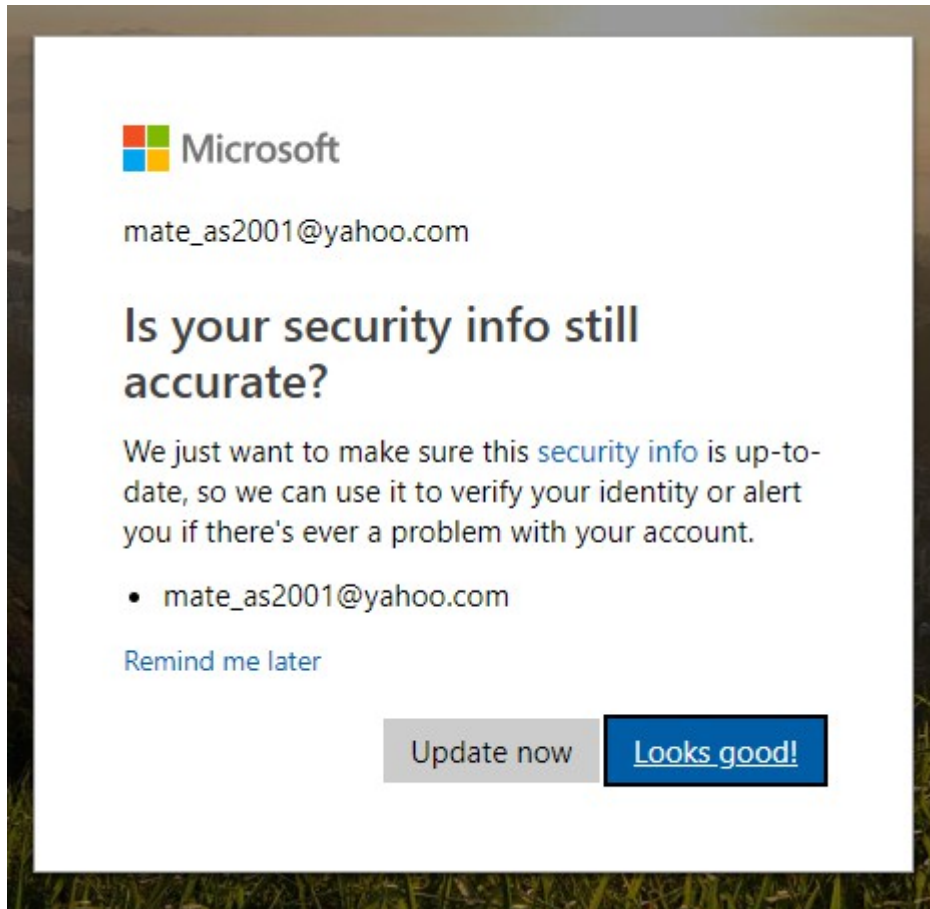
Microsoft

mate_as2001@yahoo.com

Is your security info still accurate?

We just want to make sure this security info is up-to-date, so we can use it to verify your identity or alert you if there's ever a problem with your account.

• mate_as2001@yahoo.com

Remind me later

Update now

Looks good!